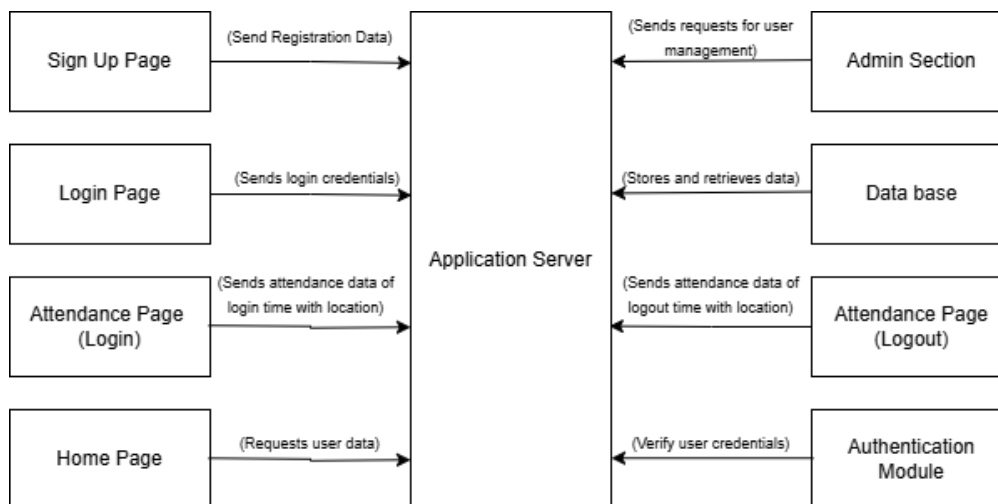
Sign Up Page

(Send Registration Data)

Login Page

(Sends login credentials)

Attendance Page (Login)

(Sends attendance data of login time with location)

Home Page

(Requests user data)

Application Server

(Sends requests for user management)

Admin Section

(Stores and retrieves data)

Data base

(Sends attendance data of logout time with location)

Attendance Page (Logout)

(Verify user credentials)

Authentication Module